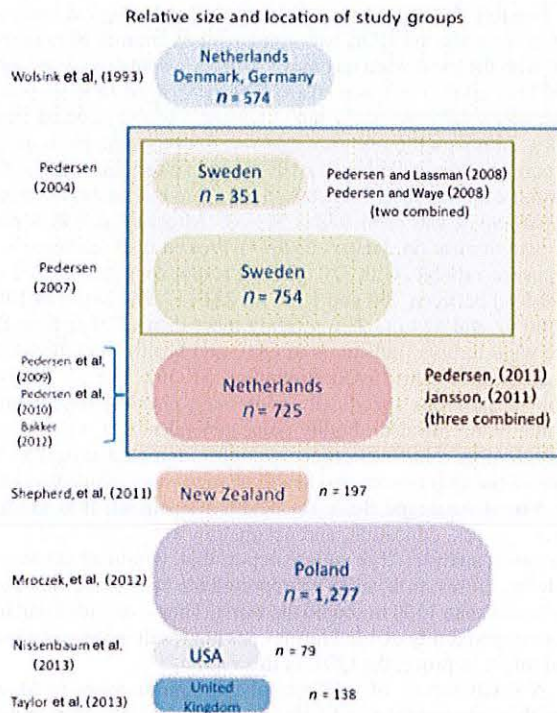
Relative size and location of study groups

Wolsink et al, (1993)

Netherlands
Denmark, Germany
$n = 574$

Pedersen (2004)

Sweden
$n = 351$

Pedersen and Lassman (2008)
Pedersen and Waye (2008)
(two combined)

Pedersen (2007)

Sweden
$n = 754$

Pedersen et al, (2009)
Pedersen et al, (2010)
Bakker (2012)

Netherlands
$n = 725$

Pedersen, (2011)
Jansson, (2011)
(three combined)

Shepherd, et al, (2011)

New Zealand

$n = 197$

Mroczek, et al, (2012)

Poland
$n = 1,277$

Nissenbaum et al, (2013)

USA

$n = 79$

Taylor et al, (2013)

United Kingdom

$n = 138$